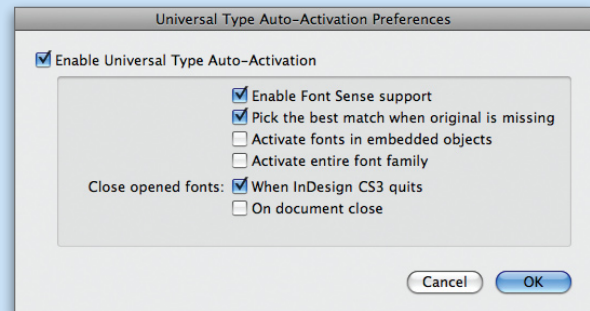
Universal Type Auto-Activation Preferences

Enable Universal Type Auto-Activation

Enable Font Sense support
Pick the best match when original is missing
Activate fonts in embedded objects
Activate entire font family

Close opened fonts: When InDesign CS3 quits
On document close

Cancel
OK